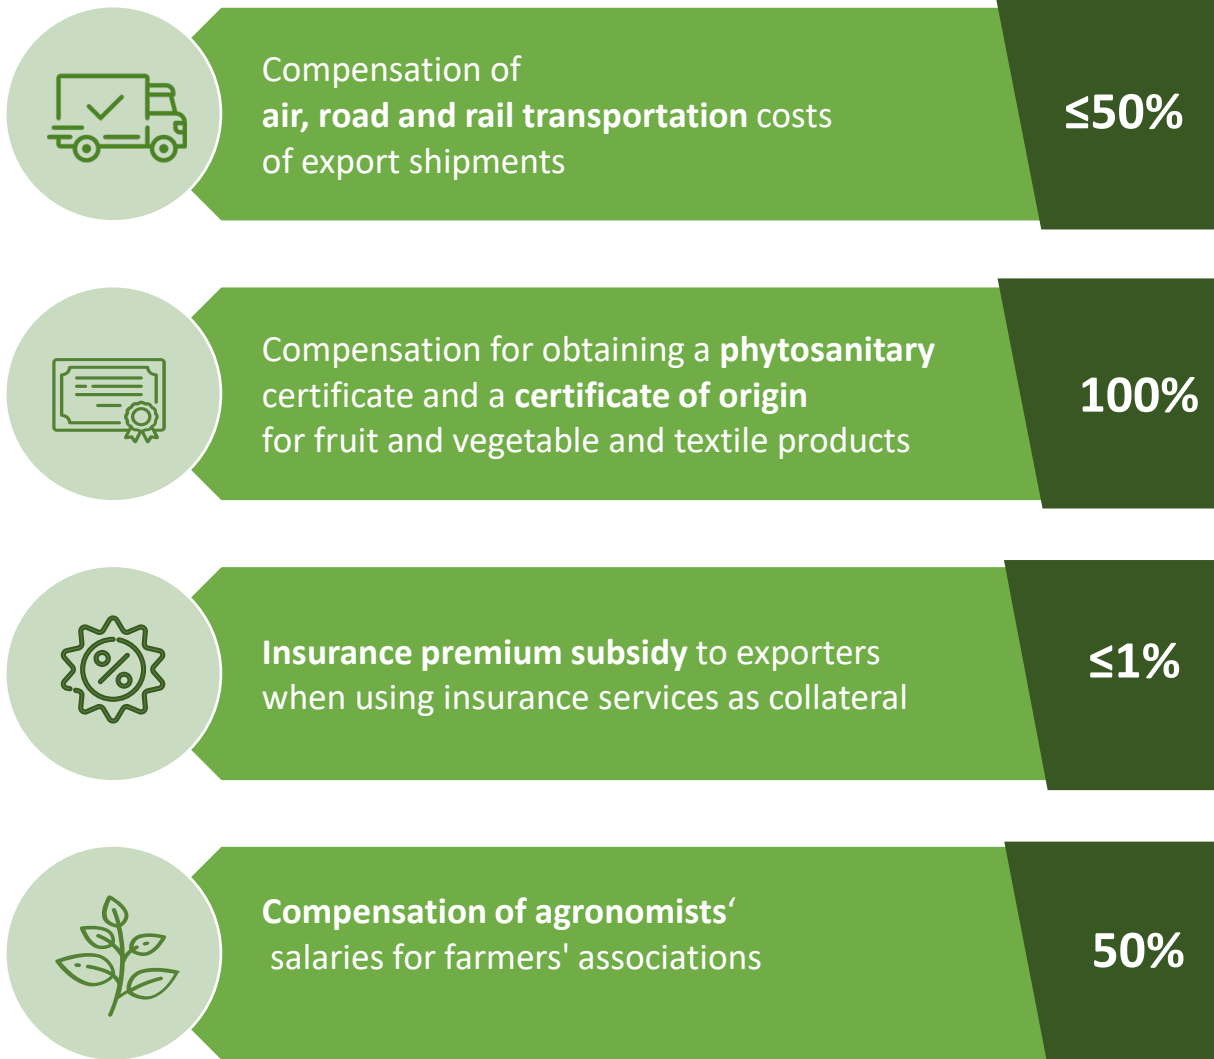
Compensation of **air, road and rail transportation** costs of export shipments

≤50%

Compensation for obtaining a **phytosanitary** certificate and a **certificate of origin** for fruit and vegetable and textile products

100%

**Insurance premium subsidy** to exporters when using insurance services as collateral

≤1%

**Compensation of agronomists‘** salaries for farmers' associations

50%